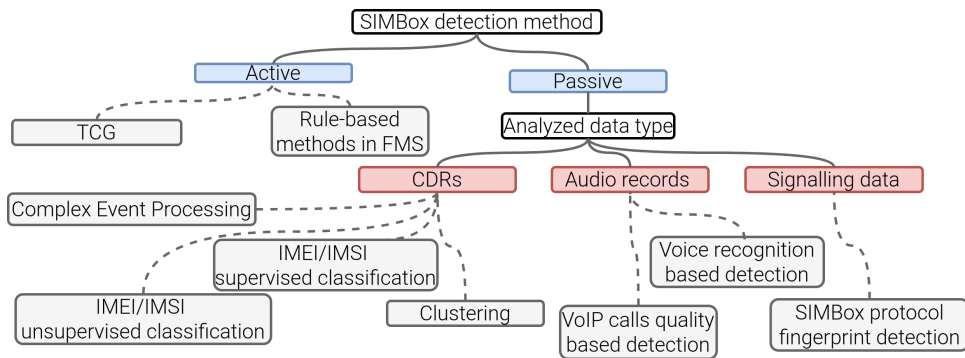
SIMBox detection method

Active

Passive

TCG

Rule-based methods in FMS

Analyzed data type

CDRs

Audio records

Signalling data

Complex Event Processing

IMEI/IMSI supervised classification

Voice recognition based detection

IMEI/IMSI unsupervised classification

Clustering

VoIP calls quality based detection

SIMBox protocol fingerprint detection